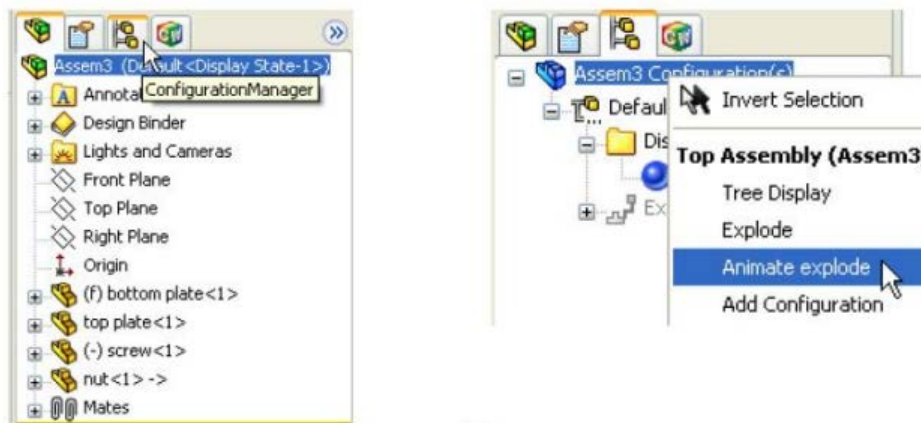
Assem3 (De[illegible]ult<Display State-1>)
Annota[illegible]
ConfigurationManager
Design Binder
Lights and Cameras
Front Plane
Top Plane
Right Plane
Origin
(f) bottom plate<1>
top plate<1>
(-) screw<1>
nut<1> ->
Mates

Assem3 Configuration(s)
Defaul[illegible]
Dis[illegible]
Ex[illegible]
Invert Selection
Top Assembly (Assem3
Tree Display
Explode
Animate explode
Add Configuration